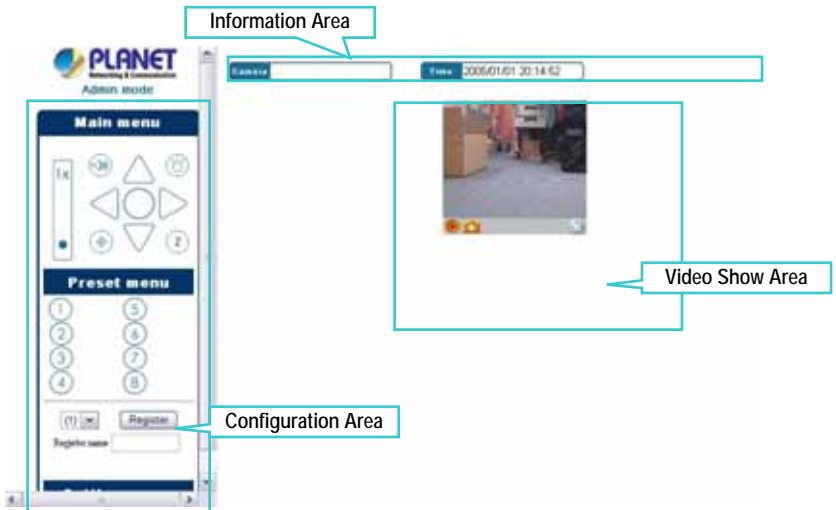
Information Area

PLANET
Networking & Communication
Admin mode

Camera
Time 2005/01/01 20:14:52

Main menu

1x

Preset menu

1
2
3
4
5
6
7
8

(1) Register
Register name

Video Show Area

Configuration Area